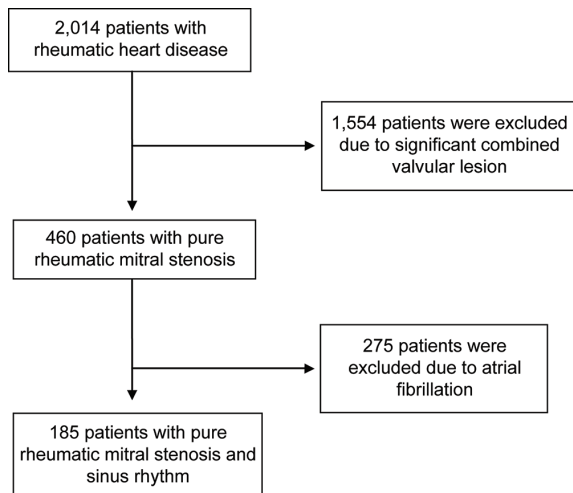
2,014 patients with rheumatic heart disease

1,554 patients were excluded due to significant combined valvular lesion

460 patients with pure rheumatic mitral stenosis

275 patients were excluded due to atrial fibrillation

185 patients with pure rheumatic mitral stenosis and sinus rhythm